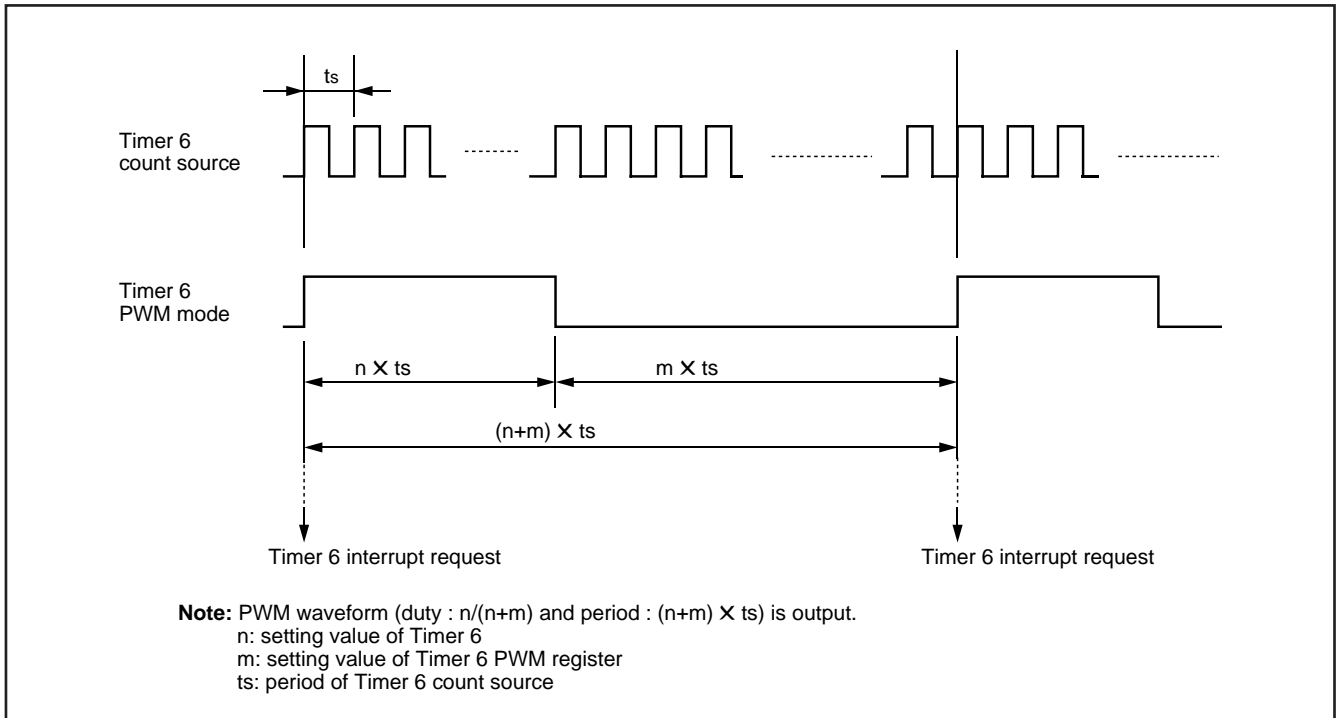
ts

Timer 6 count source

Timer 6 PWM mode

n X ts

m X ts

(n+m) X ts

Timer 6 interrupt request

Timer 6 interrupt request

**Note:** PWM waveform (duty : n/(n+m) and period : (n+m) X ts) is output.
n: setting value of Timer 6
m: setting value of Timer 6 PWM register
ts: period of Timer 6 count source